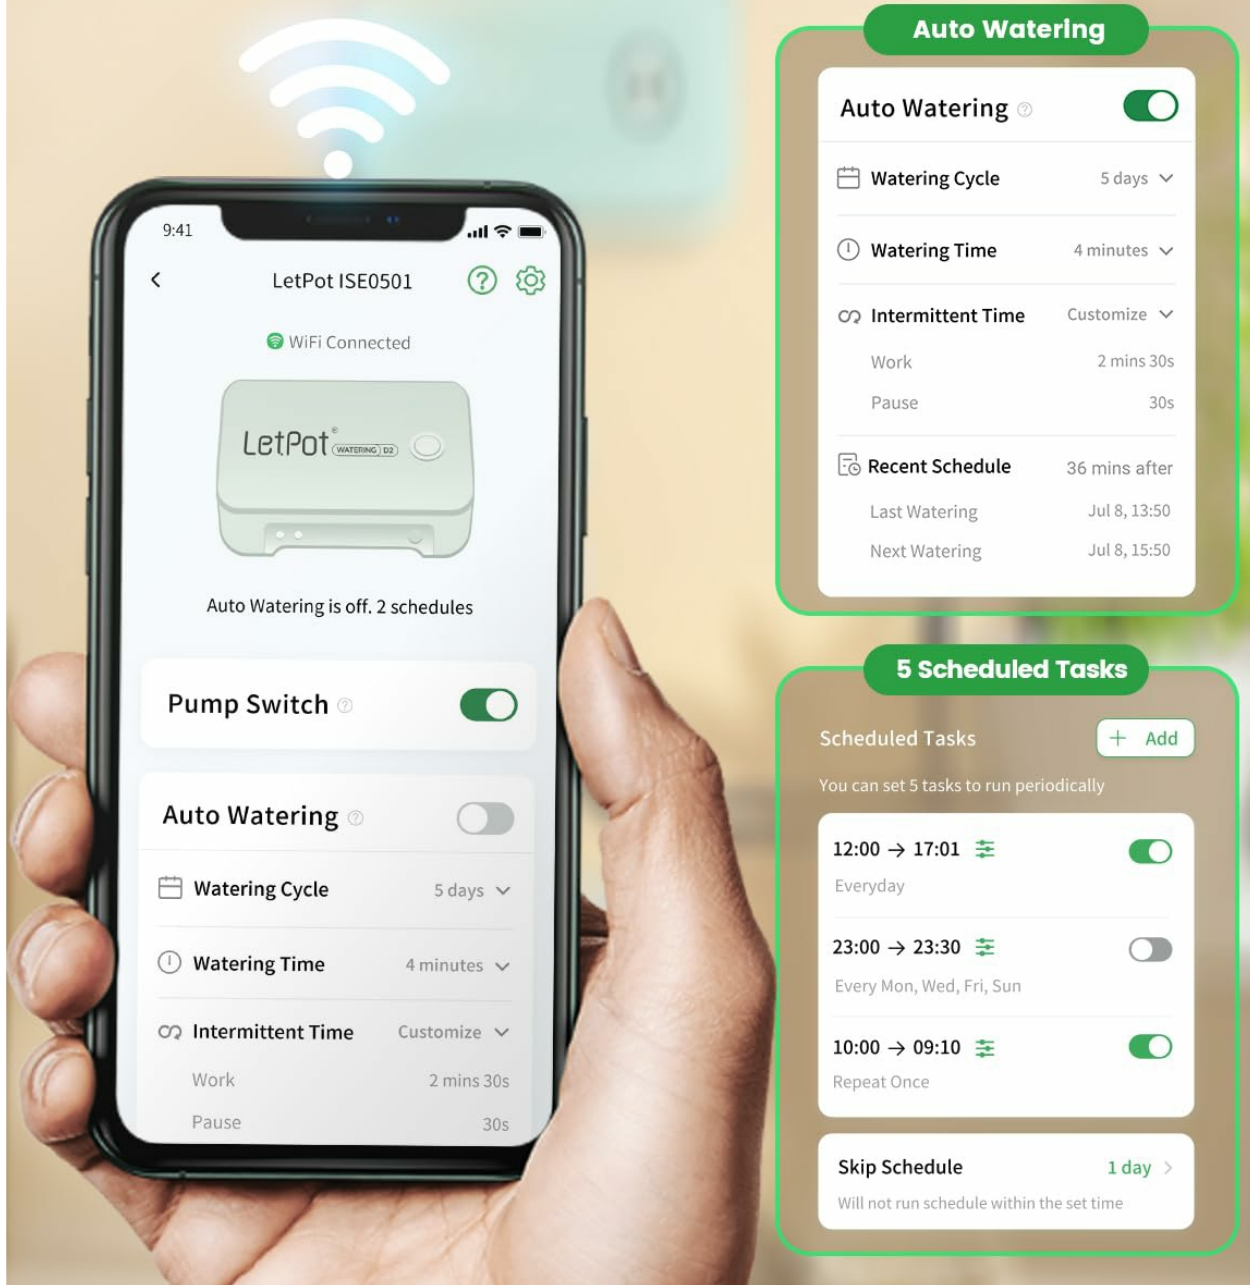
9:41

LetPot ISE0501

WiFi Connected

LetPot® WATERING D2

Auto Watering is off. 2 schedules

Pump Switch

Auto Watering

Watering Cycle 5 days

Watering Time 4 minutes

Intermittent Time Customize

Work 2 mins 30s

Pause 30s

Auto Watering

Auto Watering

Watering Cycle 5 days

Watering Time 4 minutes

Intermittent Time Customize

Work 2 mins 30s

Pause 30s

Recent Schedule 36 mins after

Last Watering Jul 8, 13:50

Next Watering Jul 8, 15:50

5 Scheduled Tasks

Scheduled Tasks + Add

You can set 5 tasks to run periodically

12:00 → 17:01
Everyday

23:00 → 23:30
Every Mon, Wed, Fri, Sun

10:00 → 09:10
Repeat Once

Skip Schedule 1 day
Will not run schedule within the set time